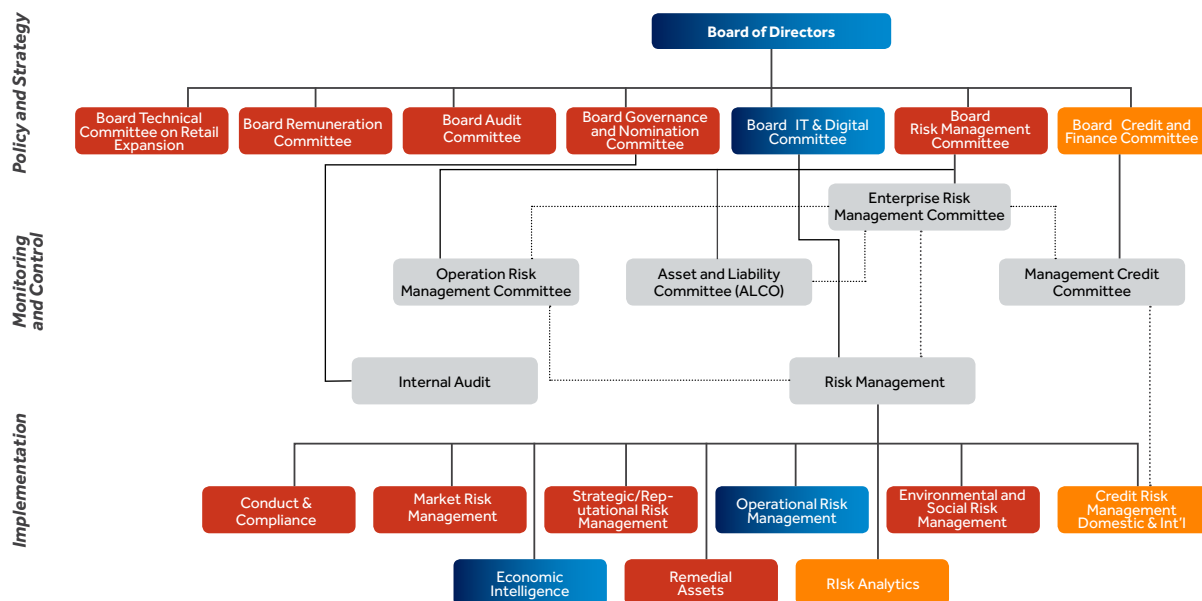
Policy and Strategy

Monitoring and Control

Implementation

Board of Directors

Board Technical Committee on Retail Expansion

Board Remuneration Committee

Board Audit Committee

Board Governance and Nomination Committee

Board IT & Digital Committee

Board Risk Management Committee

Board Credit and Finance Committee

Enterprise Risk Management Committee

Operation Risk Management Committee

Asset and Liability Committee (ALCO)

Management Credit Committee

Internal Audit

Risk Management

Conduct & Compliance

Market Risk Management

Strategic/Reputational Risk Management

Operational Risk Management

Environmental and Social Risk Management

Credit Risk Management Domestic & Int'l

Economic Intelligence

Remedial Assets

RIsk Analytics